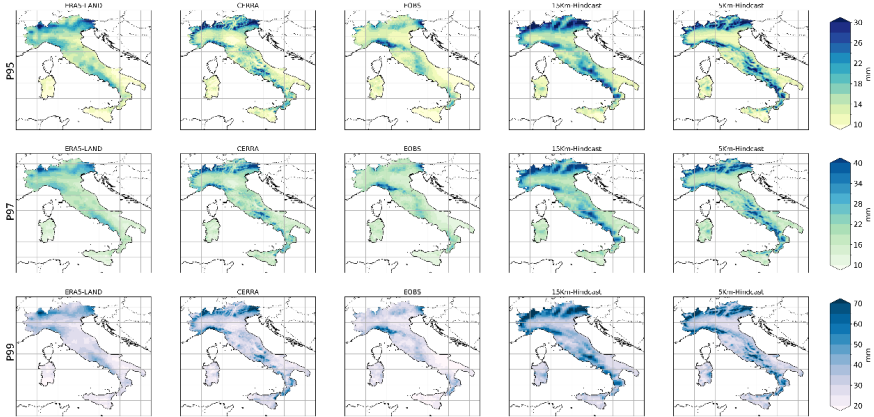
ERA5-LAND CERRA EOBS 15Km-Hindcast 5Km-Hindcast

P95

30
26
22
18
14
10
mm

ERA5-LAND CERRA EOBS 15Km-Hindcast 5Km-Hindcast

P97

40
34
28
22
16
10
mm

ERA5-LAND CERRA EOBS 15Km-Hindcast 5Km-Hindcast

P99

70
60
50
40
30
20
mm